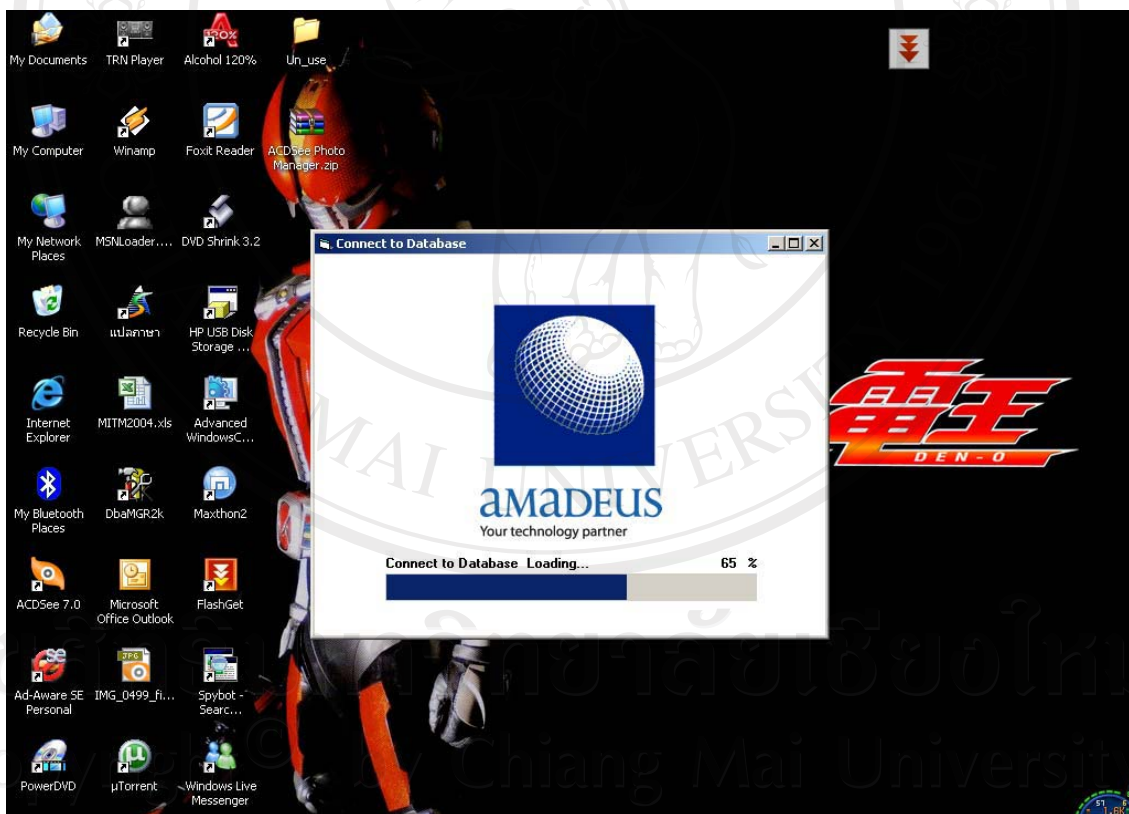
My Documents
TRN Player
Alcohol 120%
Un_use

My Computer
Winamp
Foxit Reader
ACDSee Photo Manager.zip

My Network Places
MSNLoader....
DVD Shrink 3.2

Recycle Bin
แปลภาษา
HP USB Disk Storage ...

Internet Explorer
MITM2004.xls
Advanced WindowsC...

My Bluetooth Places
DbaMGR2k
Maxthon2

ACDSee 7.0
Microsoft Office Outlook
FlashGet

Ad-Aware SE Personal
IMG_0499_fi...
Spybot - Searc...

PowerDVD
µTorrent
Windows Live Messenger

Connect to Database

aMaDEUS
Your technology partner

Connect to Database Loading... 65 %

電王
DEN-O

ลิขสิทธิ์มหาวิทยาลัยเชียงใหม่
Copyright © by Chiang Mai University

CHIANG MAI UNIVERSITY